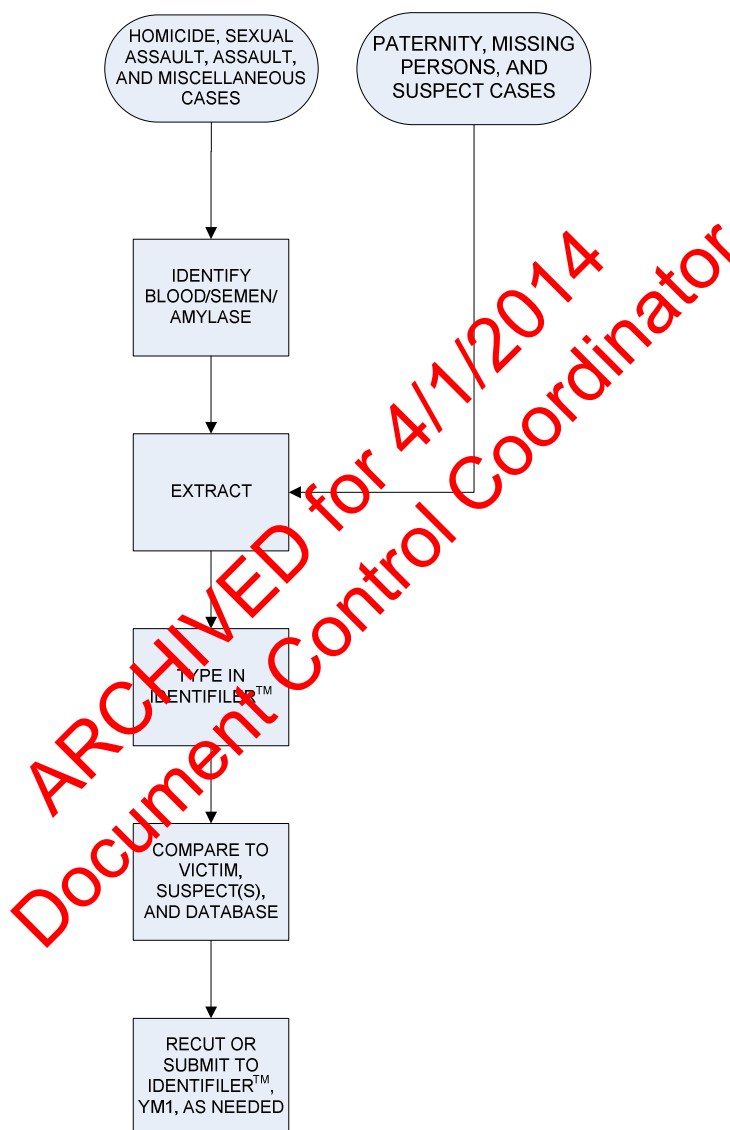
HOMICIDE, SEXUAL ASSAULT, ASSAULT, AND MISCELLANEOUS CASES

PATERNITY, MISSING PERSONS, AND SUSPECT CASES

IDENTIFY BLOOD/SEMEN/ AMYLASE

EXTRACT

TYPE IN IDENTIFILER$^{TM}$

COMPARE TO VICTIM, SUSPECT(S), AND DATABASE

RECUT OR SUBMIT TO IDENTIFILER$^{TM}$, YM1, AS NEEDED

ARCHIVED for 4/1/2014
Document Control Coordinator